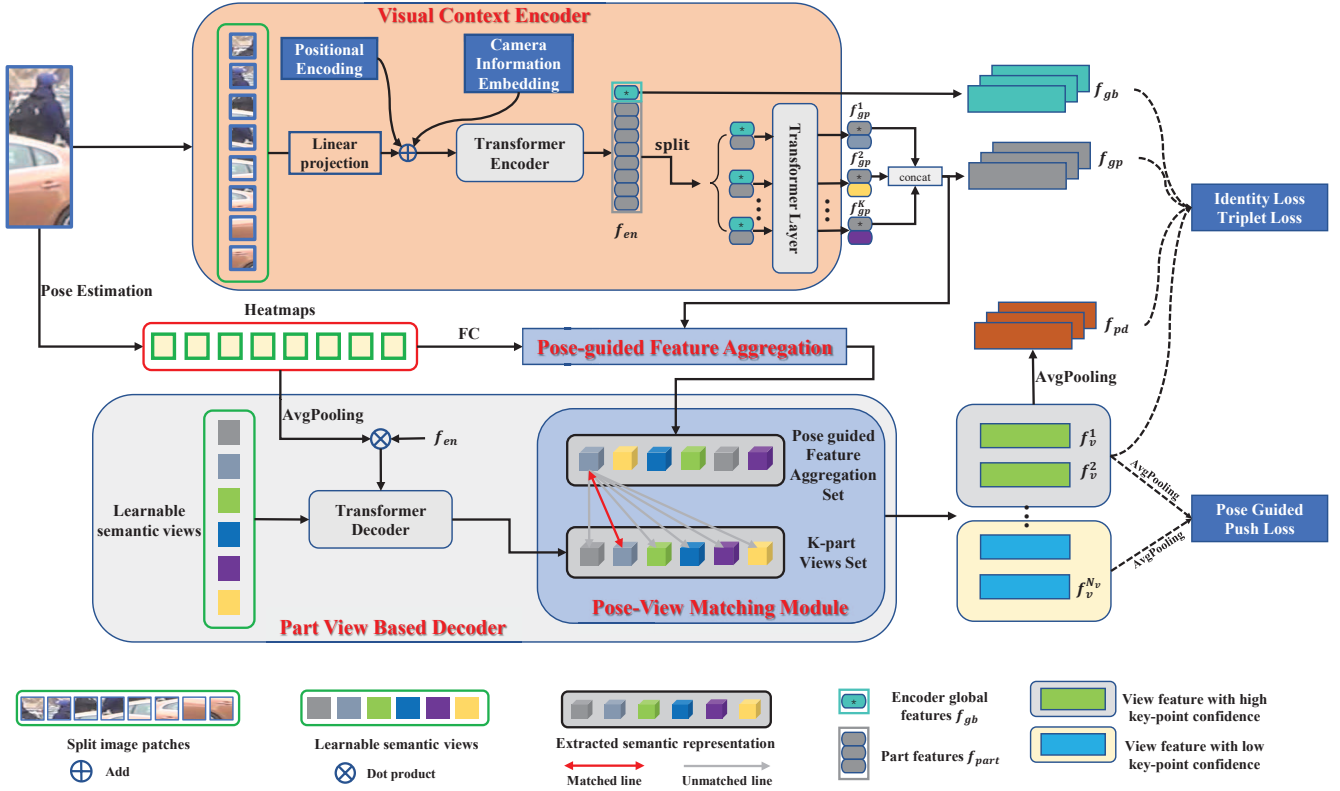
Visual Context Encoder

Positional Encoding

Camera Information Embedding

Linear projection

Transformer Encoder

split

Transformer Layer

$f_{gp}^1$

$f_{gp}^2$

$f_{gp}^K$

concat

$f_{en}$

$f_{gb}$

$f_{gp}$

Identity Loss Triplet Loss

Pose Estimation

Heatmaps

FC

Pose-guided Feature Aggregation

$f_{pd}$

AvgPooling

AvgPooling

$f_{en}$

Learnable semantic views

Transformer Decoder

Pose guided Feature Aggregation Set

K-part Views Set

Pose-View Matching Module

Part View Based Decoder

$f_v^1$

$f_v^2$

AvgPooling

AvgPooling

$f_v^{N_v}$

Pose Guided Push Loss

Split image patches

Add

Learnable semantic views

Dot product

Extracted semantic representation

Matched line

Unmatched line

Encoder global features $f_{gb}$

Part features $f_{part}$

View feature with high key-point confidence

View feature with low key-point confidence